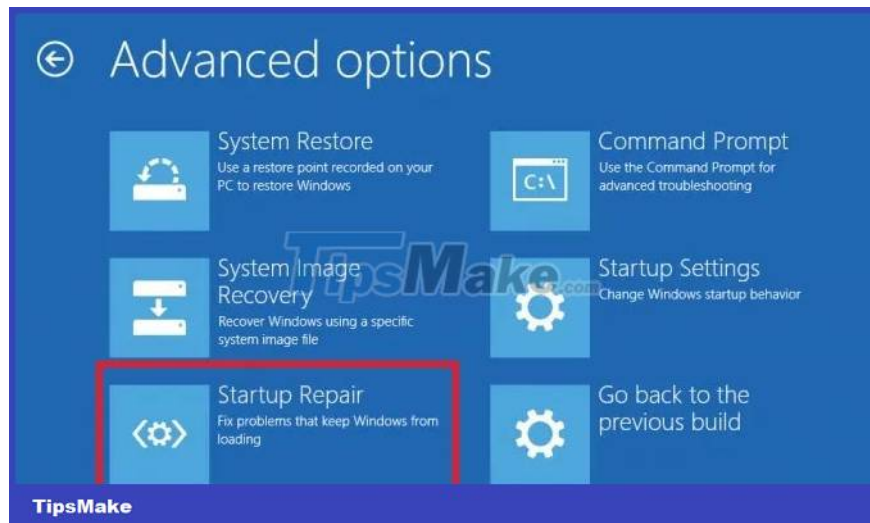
Advanced options

System Restore
Use a restore point recorded on your PC to restore Windows

C:\
Command Prompt
Use the Command Prompt for advanced troubleshooting

System Image Recovery
Recover Windows using a specific system image file

TipsMake.com

Startup Settings
Change Windows startup behavior

Startup Repair
Fix problems that keep Windows from loading

Go back to the previous build

TipsMake